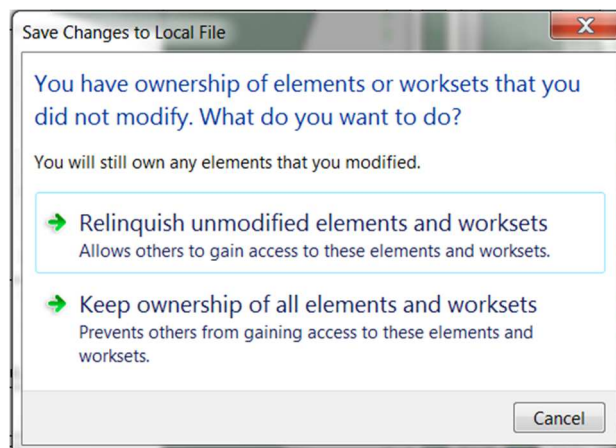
Save Changes to Local File

You have ownership of elements or worksets that you did not modify. What do you want to do?

You will still own any elements that you modified.

Relinquish unmodified elements and worksets
Allows others to gain access to these elements and worksets.

Keep ownership of all elements and worksets
Prevents others from gaining access to these elements and worksets.

Cancel